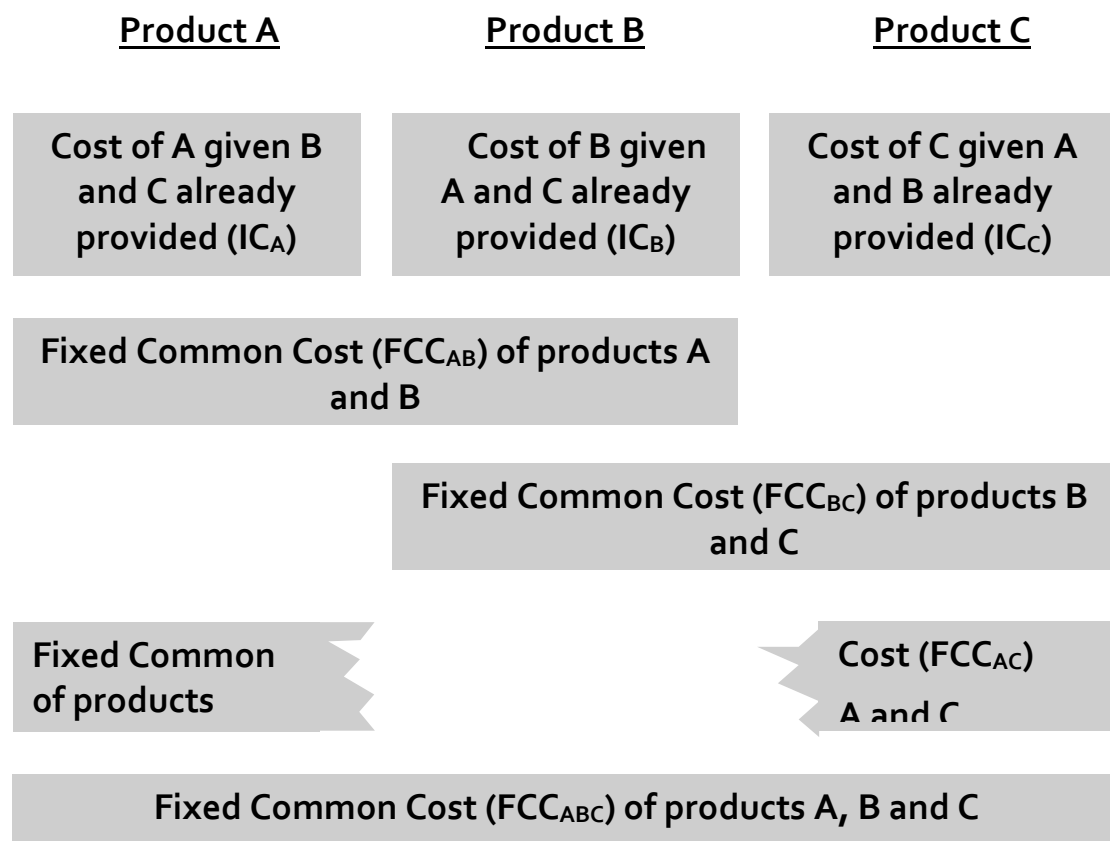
Product A

Product B

Product C

Cost of A given B and C already provided ($IC_A$)

Cost of B given A and C already provided ($IC_B$)

Cost of C given A and B already provided ($IC_C$)

Fixed Common Cost ($FCC_{AB}$) of products A and B

Fixed Common Cost ($FCC_{BC}$) of products B and C

Fixed Common of products

Cost ($FCC_{AC}$) A and C

Fixed Common Cost ($FCC_{ABC}$) of products A, B and C